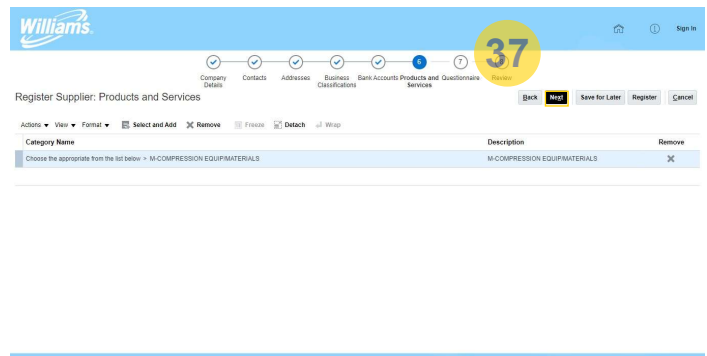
Williams.

Sign In

5 7

Company Details Contacts Addresses Business Classifications Bank Accounts Products and Services Questionnaire Review

37

Register Supplier: Products and Services

Back Next Save for Later Register Cancel

Actions ▾ View ▾ Format ▾ Select and Add Remove Freeze Detach Wrap

| Category Name | Description | Remove |
|---|---|---|
| Choose the appropriate from the list below > M-COMPRESSION EQUIP/MATERIALS | M-COMPRESSION EQUIP/MATERIALS | ✕ |